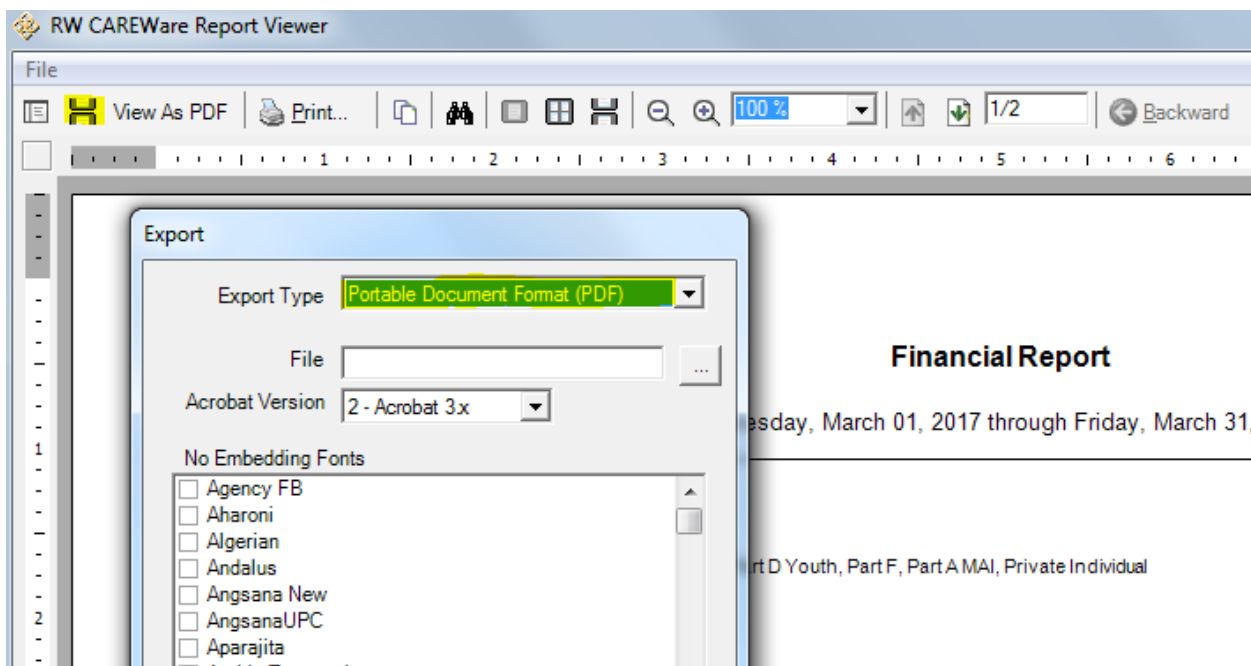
RW CAREWare Report Viewer

File

View As PDF | Print... | 100 % | 1/2 | Backward

1 2 3 4 5 6

1

2

Export

Export Type Portable Document Format (PDF)

File ...

Acrobat Version 2 - Acrobat 3.x

No Embedding Fonts

Agency FB
Aharoni
Algerian
Andalus
Angsana New
AngsanaUPC
Aparajita

Financial Report

esday, March 01, 2017 through Friday, March 31,

rt D Youth, Part F, Part A MAI, Private Individual